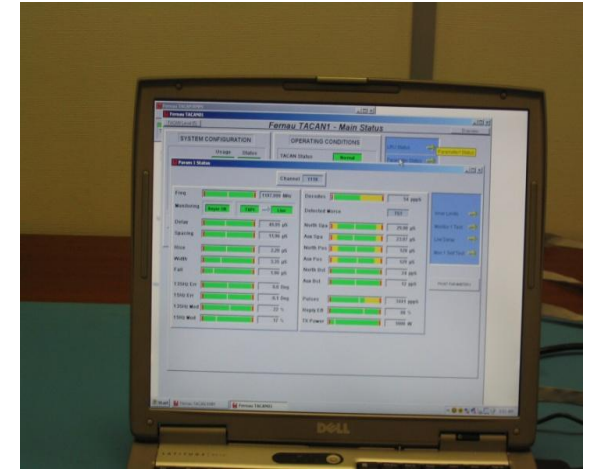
Fernau TACAN1 - Main Status

SYSTEM CONFIGURATION

OPERATING CONDITIONS

TACAN Status

Normal

Param 1 Status

Channel

Freq

Monitoring

Delay

Spacing

Rise

Width

Fall

Decodes

Detected Morse

North Spa

Aux Spa

North Pos

Aux Pos

North Ref

Aux Ref

Pulses

Duty Cycle

TX Power

DELL

Start

Fernau TACAN1

Fernau TACAN1